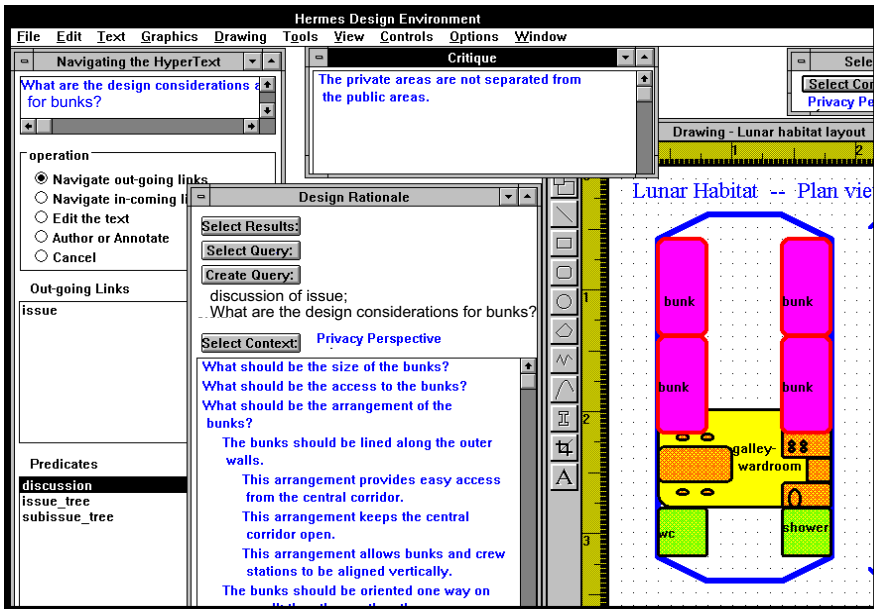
Hermes Design Environment

File Edit Text Graphics Drawing Tools View Controls Options Window

Navigating the HyperText

What are the design considerations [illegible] for bunks?

operation
Navigate out-going links
Navigate in-coming li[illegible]
Edit the text
Author or Annotate
Cancel

Out-going Links
issue

Predicates
discussion
issue_tree
subissue_tree

Critique

The private areas are not separated from the public areas.

Sele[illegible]
Select Co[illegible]
Privacy Pe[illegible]

Drawing - Lunar habitat layout

Design Rationale

Select Results:
Select Query:
Create Query:
discussion of issue;
What are the design considerations for bunks?
Select Context: Privacy Perspective

What should be the size of the bunks?
What should be the access to the bunks?
What should be the arrangement of the bunks?
The bunks should be lined along the outer walls.
This arrangement provides easy access from the central corridor.
This arrangement keeps the central corridor open.
This arrangement allows bunks and crew stations to be aligned vertically.
The bunks should be oriented one way on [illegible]

Lunar Habitat -- Plan vie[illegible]

1
2
1
2
3

bunk
bunk
bunk
bunk
galley-wardroom
wc
shower